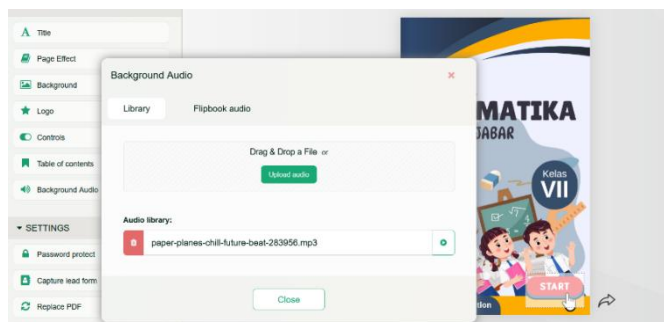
Title
Page Effect
Background
Logo
Controls
Table of contents
Background Audio
SETTINGS
Password protect
Capture lead form
Replace PDF

Background Audio
×
Library
Flipbook audio
Drag & Drop a File or
Upload audio
Audio library:
paper-planes-chill-future-beat-283956.mp3
Close

MATIKA
JABAR
Kelas
VII
START
lion